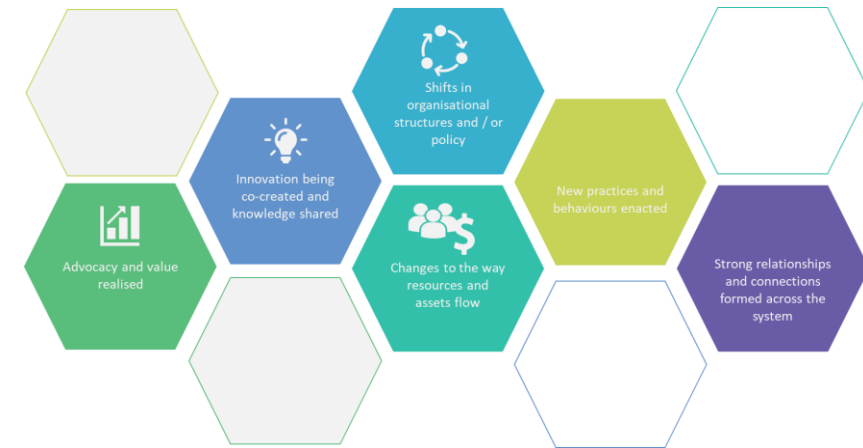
Shifts in organisational structures and / or policy

Innovation being co-created and knowledge shared

New practices and behaviours enacted

Advocacy and value realised

Changes to the way resources and assets flow

Strong relationships and connections formed across the system